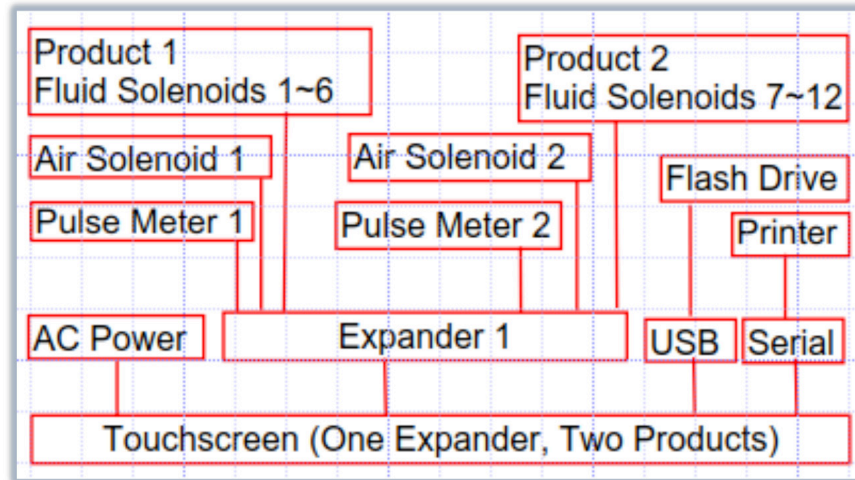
Product 1
Fluid Solenoids 1~6

Product 2
Fluid Solenoids 7~12

Air Solenoid 1

Air Solenoid 2

Flash Drive

Pulse Meter 1

Pulse Meter 2

Printer

AC Power

Expander 1

USB

Serial

Touchscreen (One Expander, Two Products)